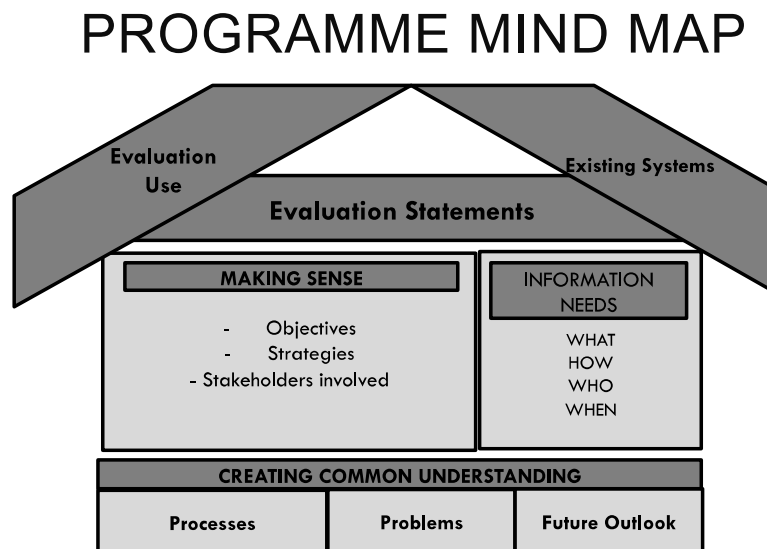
PROGRAMME MIND MAP

Evaluation Use

Existing Systems

Evaluation Statements

MAKING SENSE

- Objectives
- Strategies
- Stakeholders involved

INFORMATION NEEDS

WHAT
HOW
WHO
WHEN

CREATING COMMON UNDERSTANDING

| Processes | Problems | Future Outlook |